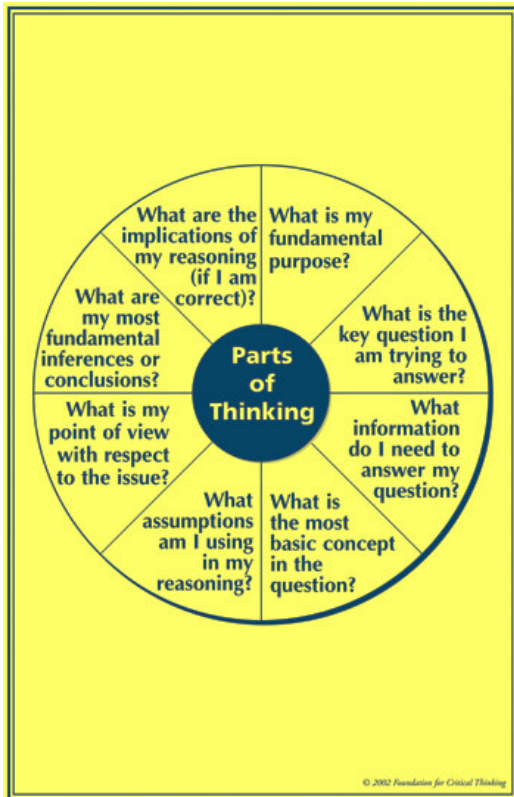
Parts of Thinking

What is my fundamental purpose?

What is the key question I am trying to answer?

What information do I need to answer my question?

What is the most basic concept in the question?

What assumptions am I using in my reasoning?

What is my point of view with respect to the issue?

What are my most fundamental inferences or conclusions?

What are the implications of my reasoning (if I am correct)?

© 2002 Foundation for Critical Thinking